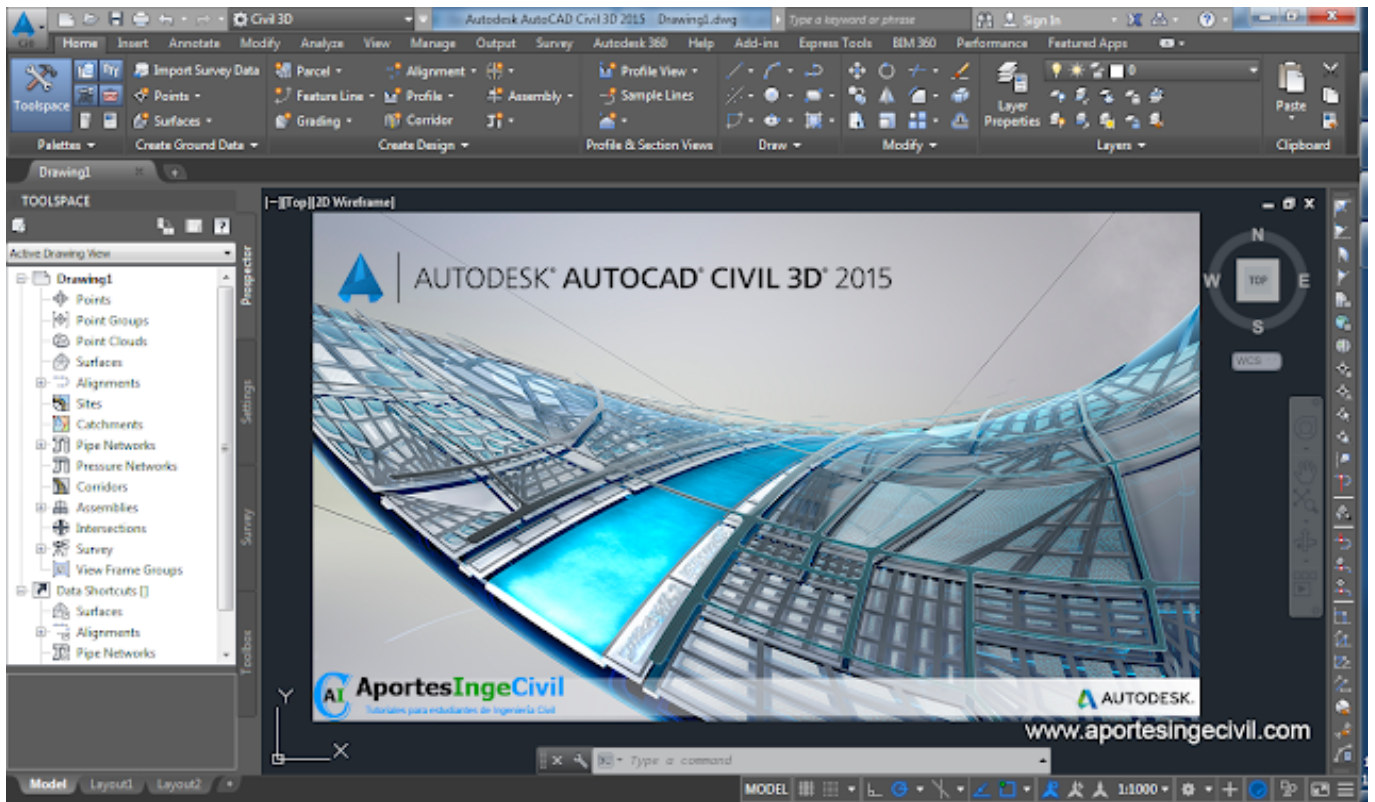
Civil 3D

Autodesk AutoCAD Civil 3D 2015 Drawing1.dwg

Type a keyword or phrase

Sign In

Home Insert Annotate Modify Analyze View Manage Output Survey Autodesk 360 Help Add-ins Express Tools BIM 360 Performance Featured Apps

Toolspace

Import Survey Data
Points
Surfaces

Parcel
Feature Line
Grading

Alignment
Profile
Corridor

Assembly

Profile View
Sample Lines

Layer Properties

Paste

Palettes
Create Ground Data
Create Design
Profile & Section Views
Draw
Modify
Layers
Clipboard

Drawing1

TOOLSPACE

Active Drawing View

Drawing1
Points
Point Groups
Point Clouds
Surfaces
Alignments
Sites
Catchments
Pipe Networks
Pressure Networks
Corridors
Assemblies
Intersections
Survey
View Frame Groups
Data Shortcuts []
Surfaces
Alignments
Pipe Networks

Prospector
Settings
Survey
Toolbox

[−][Top][2D Wireframe]

AUTODESK® AUTOCAD® CIVIL 3D® 2015

N
W
TOP
E
S
WCS

AI AportesIngeCivil
Tutoriales para estudiantes de Ingeniería Civil

AUTODESK.

www.aportesingecivil.com

Y
X

Type a command

Model Layout1 Layout2

MODEL

1:1000